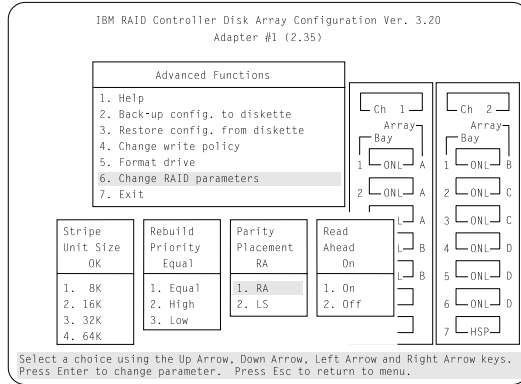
IBM RAID Controller Disk Array Configuration Ver. 3.20
Adapter #1 (2.35)

Advanced Functions

1. Help
2. Back-up config. to diskette
3. Restore config. from diskette
4. Change write policy
5. Format drive
6. Change RAID parameters
7. Exit

Ch 1
Bay
Array
1 ONL A
2 ONL A
L A
L B
L B

Ch 2
Bay
Array
1 ONL B
2 ONL C
3 ONL C
4 ONL D
5 ONL D
6 ONL D
7 HSP

Stripe Unit Size
OK
1. 8K
2. 16K
3. 32K
4. 64K

Rebuild Priority
Equal
1. Equal
2. High
3. Low

Parity Placement
RA
1. RA
2. LS

Read Ahead
On
1. On
2. Off

Select a choice using the Up Arrow, Down Arrow, Left Arrow and Right Arrow keys.
Press Enter to change parameter. Press Esc to return to menu.